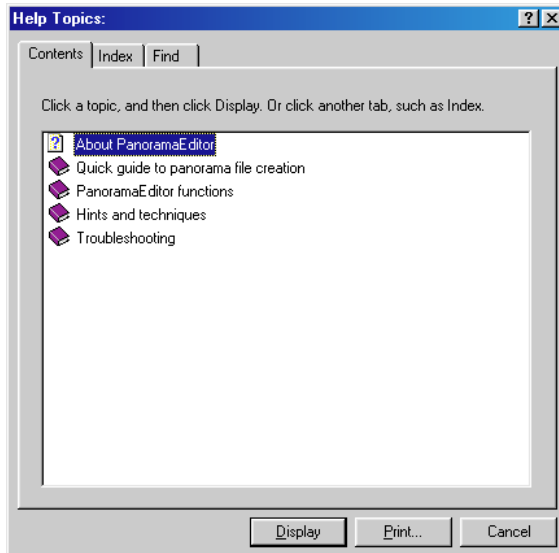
Help Topics:

?

Contents | Index | Find

Click a topic, and then click Display. Or click another tab, such as Index.

About PanoramaEditor

Quick guide to panorama file creation

PanoramaEditor functions

Hints and techniques

Troubleshooting

Display | Print... | Cancel